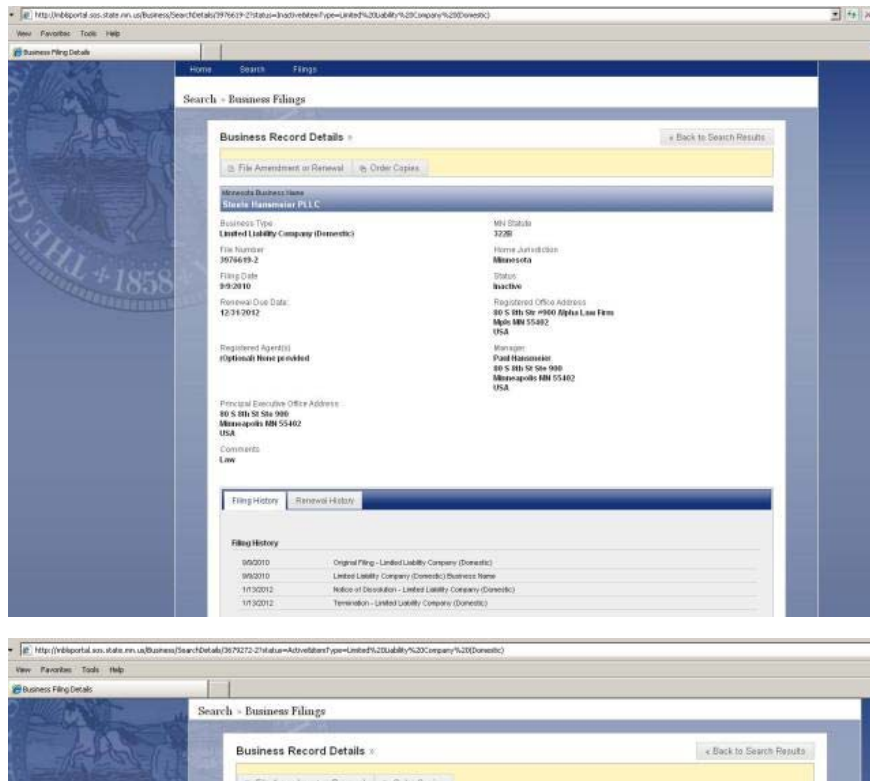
http://mblsportal.sos.state.mn.us/Business/SearchDetails/3976619-2?status=Inactive&itemType=Limited%20Liability%20Company%20(Domestic)

View Favorites Tools Help

Business Filing Details

Home Search Filings

Search » Business Filings

Business Record Details »

« Back to Search Results

File Amendment or Renewal | Order Copies

Minnesota Business Name
Steele Hansmeier PLLC

Business Type
Limited Liability Company (Domestic)

MN Statute
322B

File Number
3976619-2

Home Jurisdiction
Minnesota

Filing Date
9/9/2010

Status
Inactive

Renewal Due Date
12/31/2012

Registered Office Address
80 S 8th Str #900 Alpha Law Firm
Mpls MN 55402
USA

Registered Agent(s)
(Optional) None provided

Manager
Paul Hansmeier
80 S 8th St Ste 900
Minneapolis MN 55402
USA

Principal Executive Office Address
80 S 8th St Ste 900
Minneapolis MN 55402
USA

Comments
Law

Filing History | Renewal History

Filing History

| | |
|---|---|
| 9/9/2010 | Original Filing - Limited Liability Company (Domestic) |
| 9/9/2010 | Limited Liability Company (Domestic) Business Name |
| 1/13/2012 | Notice of Dissolution - Limited Liability Company (Domestic) |
| 1/13/2012 | Termination - Limited Liability Company (Domestic) |

THE GR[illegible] 1858

http://mblsportal.sos.state.mn.us/Business/SearchDetails/3679272-2?status=Active&itemType=Limited%20Liability%20Company%20(Domestic)

View Favorites Tools Help

Business Filing Details

Search » Business Filings

Business Record Details »

« Back to Search Results